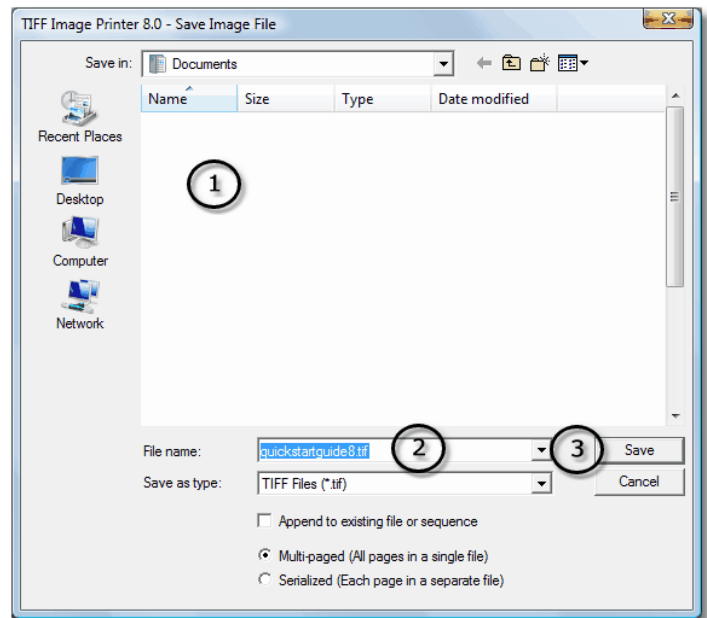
TIFF Image Printer 8.0 - Save Image File

Save in: Documents

Recent Places
Desktop
Computer
Network

| Name | Size | Type | Date modified |
|---|---|---|---|

1

File name: quickstartguide8.tif
2
3
Save

Save as type: TIFF Files (*.tif)
Cancel

Append to existing file or sequence

Multi-paged (All pages in a single file)
Serialized (Each page in a separate file)